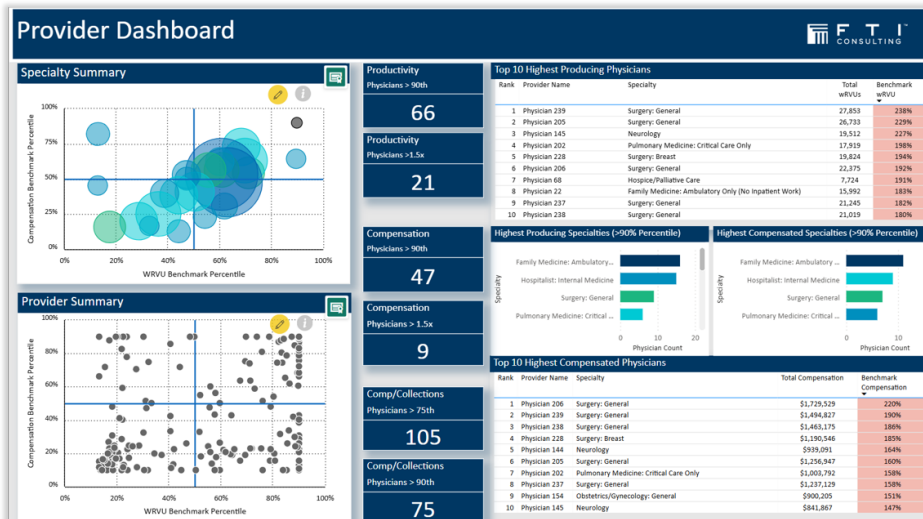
Provider Dashboard

FTI CONSULTING

Specialty Summary

100%
75%
50%
25%
0%
0% 20% 40% 60% 80% 100%
Compensation Benchmark Percentile
WRVU Benchmark Percentile

Provider Summary

100%
80%
60%
40%
20%
0%
0% 20% 40% 60% 80% 100%
Compensation Benchmark Percentile
WRVU Benchmark Percentile

Productivity
Physicians > 90th
66

Productivity
Physicians >1.5x
21

Compensation
Physicians > 90th
47

Compensation
Physicians > 1.5x
9

Comp/Collections
Physicians > 75th
105

Comp/Collections
Physicians > 90th
75

Top 10 Highest Producing Physicians

| Rank | Provider Name | Specialty | Total wRVUs | Benchmark wRVU |
|---|---|---|---|---|
| 1 | Physician 239 | Surgery: General | 27,853 | 238% |
| 2 | Physician 205 | Surgery: General | 26,733 | 229% |
| 3 | Physician 145 | Neurology | 19,512 | 227% |
| 4 | Physician 202 | Pulmonary Medicine: Critical Care Only | 17,919 | 198% |
| 5 | Physician 228 | Surgery: Breast | 19,824 | 194% |
| 6 | Physician 206 | Surgery: General | 22,375 | 192% |
| 7 | Physician 68 | Hospice/Palliative Care | 7,724 | 191% |
| 8 | Physician 22 | Family Medicine: Ambulatory Only (No Inpatient Work) | 15,992 | 183% |
| 9 | Physician 237 | Surgery: General | 21,245 | 182% |
| 10 | Physician 238 | Surgery: General | 21,019 | 180% |

Highest Producing Specialties (>90% Percentile)

Family Medicine: Ambulatory...
Hospitalist: Internal Medicine
Surgery: General
Pulmonary Medicine: Critical ...
Specialty
0 10 20
Physician Count

Highest Compensated Specialties (>90% Percentile)

Family Medicine: Ambulatory...
Hospitalist: Internal Medicine
Surgery: General
Pulmonary Medicine: Critical ...
Specialty
0 10
Physician Count

Top 10 Highest Compensated Physicians

| Rank | Provider Name | Specialty | Total Compensation | Benchmark Compensation |
|---|---|---|---|---|
| 1 | Physician 206 | Surgery: General | $1,729,529 | 220% |
| 2 | Physician 239 | Surgery: General | $1,494,827 | 190% |
| 3 | Physician 238 | Surgery: General | $1,463,175 | 186% |
| 4 | Physician 228 | Surgery: Breast | $1,190,546 | 186% |
| 5 | Physician 144 | Neurology | $939,091 | 164% |
| 6 | Physician 205 | Surgery: General | $1,256,947 | 160% |
| 7 | Physician 202 | Pulmonary Medicine: Critical Care Only | $1,003,792 | 158% |
| 8 | Physician 237 | Surgery: General | $1,237,129 | 158% |
| 9 | Physician 154 | Obstetrics/Gynecology: General | $900,205 | 151% |
| 10 | Physician 145 | Neurology | $848,867 | 147% |